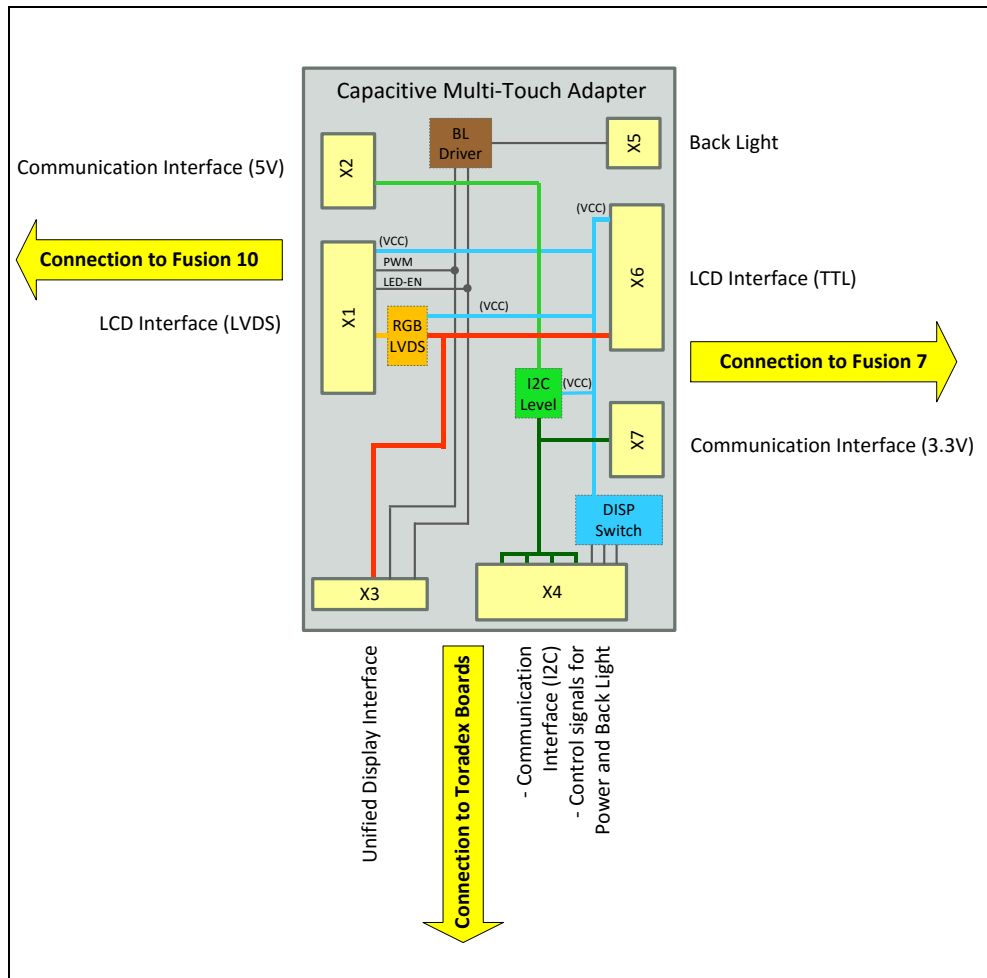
Capacitive Multi-Touch Adapter

BL Driver

X5

Back Light

Communication Interface (5V)

X2

(VCC)

Connection to Fusion 10

(VCC)

PWM

LED-EN

X6

LCD Interface (TTL)

X1

LCD Interface (LVDS)

RGB LVDS

(VCC)

Connection to Fusion 7

I2C Level

(VCC)

X7

Communication Interface (3.3V)

DISP Switch

X3

X4

Unified Display Interface

Connection to Toradex Boards

- Communication Interface (I2C)
- Control signals for Power and Back Light